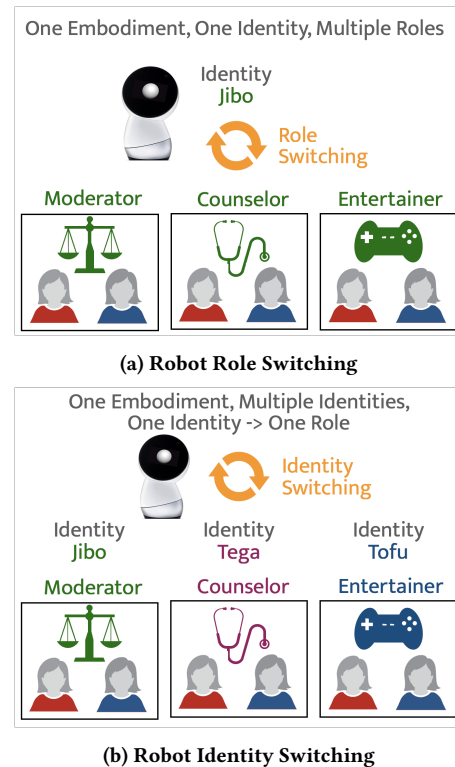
One Embodiment, One Identity, Multiple Roles

Identity
Jibo

Role
Switching

Moderator

Counselor

Entertainer

(a) Robot Role Switching

One Embodiment, Multiple Identities,
One Identity -> One Role

Identity
Switching

Identity
Jibo

Identity
Tega

Identity
Tofu

Moderator

Counselor

Entertainer

(b) Robot Identity Switching